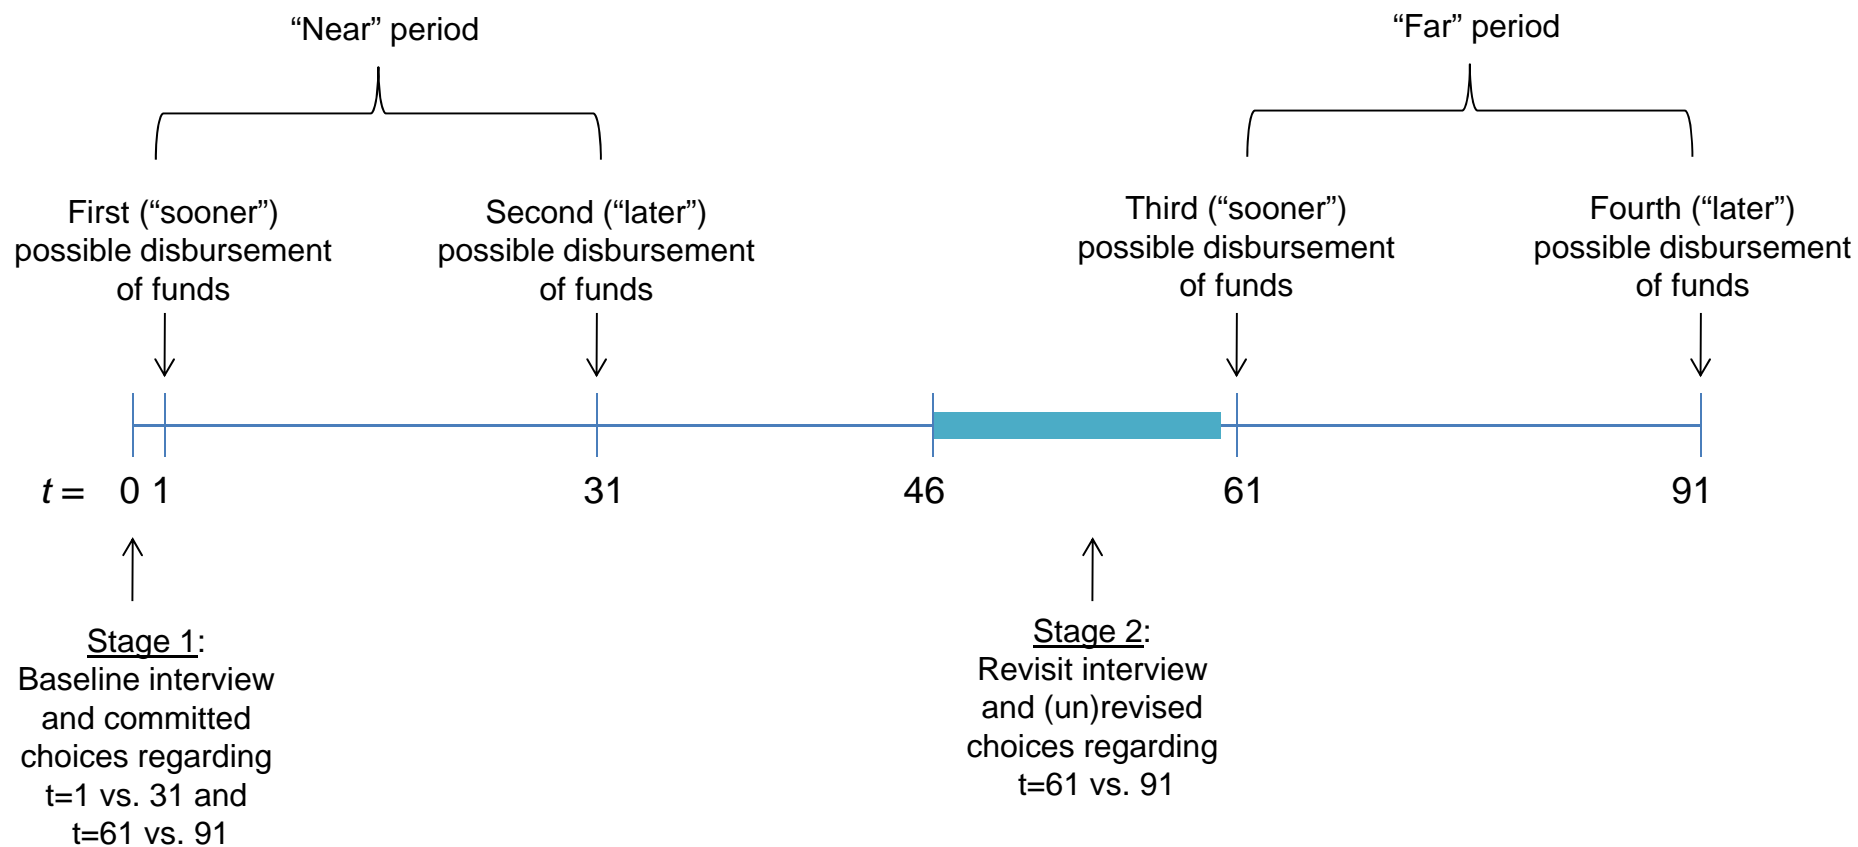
“Near” period

“Far” period

First (“sooner”) possible disbursement of funds

Second (“later”) possible disbursement of funds

Third (“sooner”) possible disbursement of funds

Fourth (“later”) possible disbursement of funds

$t =$ 0 1 31 46 61 91

Stage 1: Baseline interview and committed choices regarding t=1 vs. 31 and t=61 vs. 91

Stage 2: Revisit interview and (un)revised choices regarding t=61 vs. 91